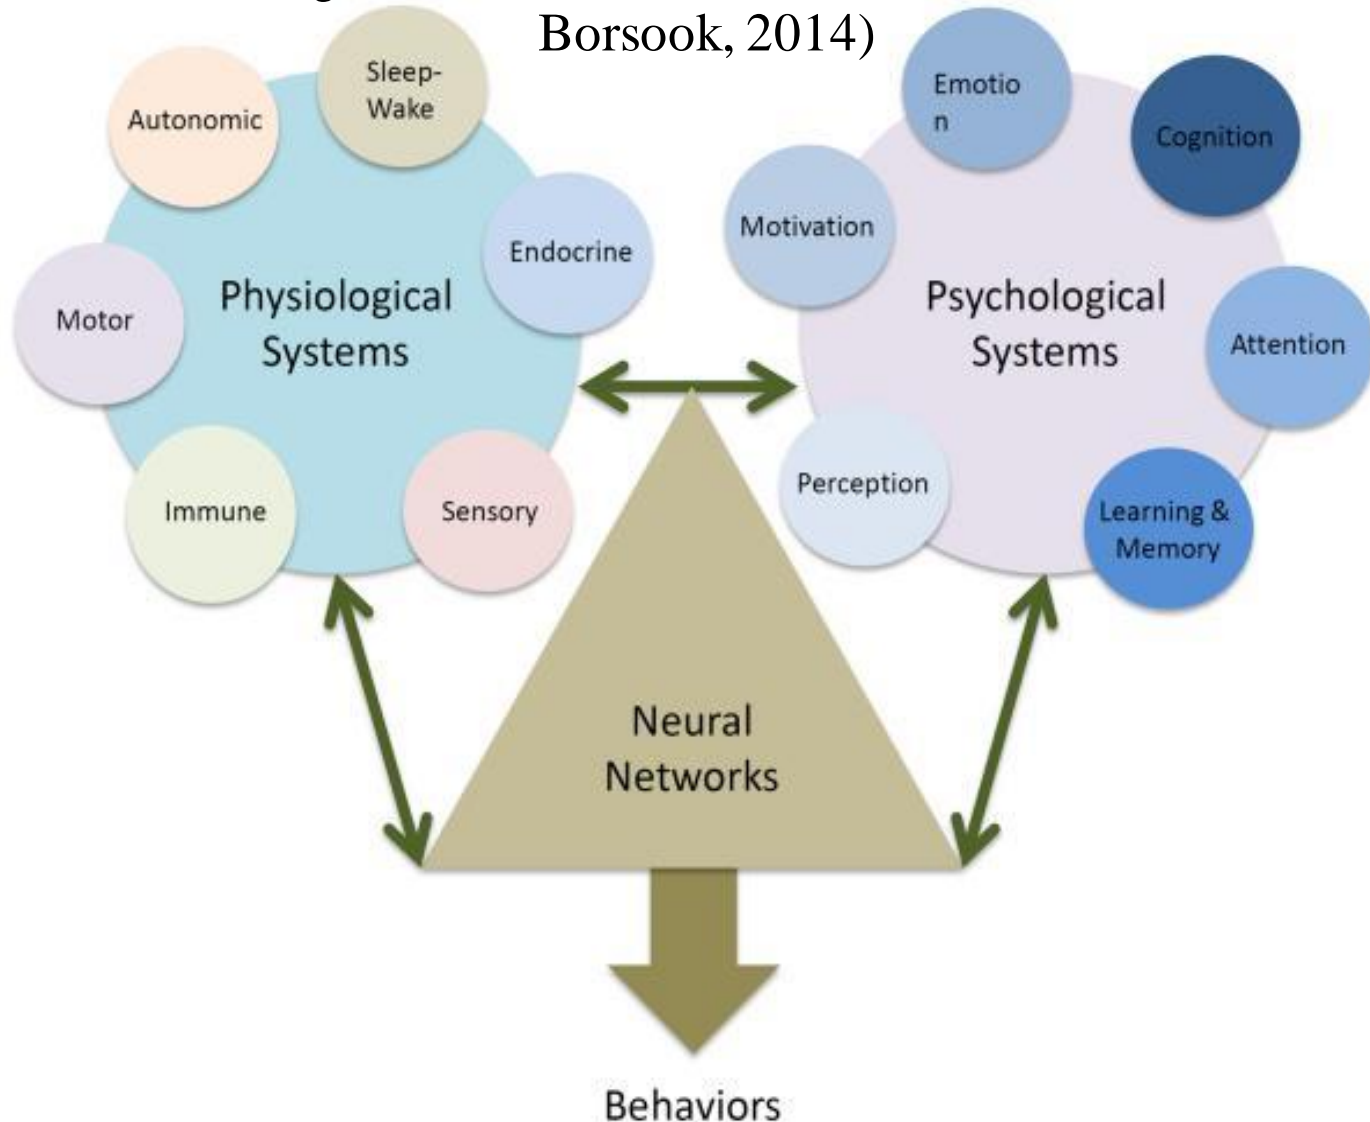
Borsook, 2014)

Sleep-Wake

Autonomic

Endocrine

Motor

Physiological Systems

Immune

Sensory

Emotio n

Cognition

Motivation

Psychological Systems

Attention

Perception

Learning & Memory

Neural Networks

Behaviors